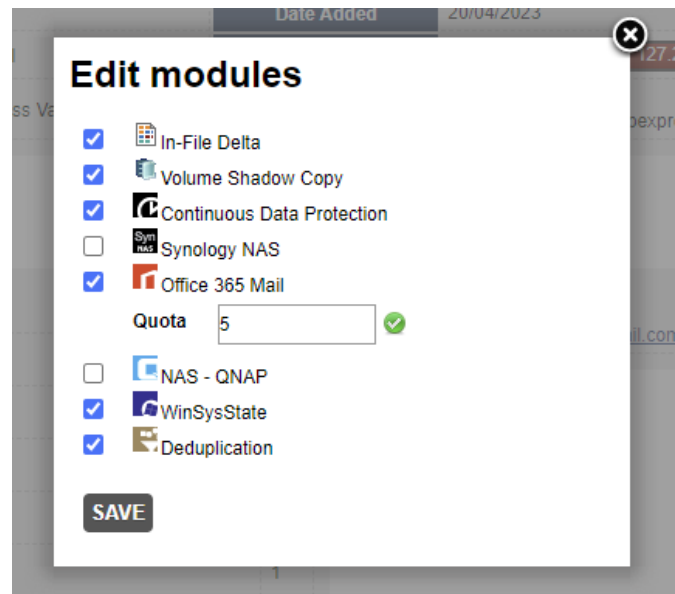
Date Added 20/04/2023

Edit modules

In-File Delta
Volume Shadow Copy
Continuous Data Protection
Syn NAS Synology NAS
Office 365 Mail
Quota 5
NAS - QNAP
WinSysState
Deduplication

SAVE

ss Va
27.
pexpr
il.co
1